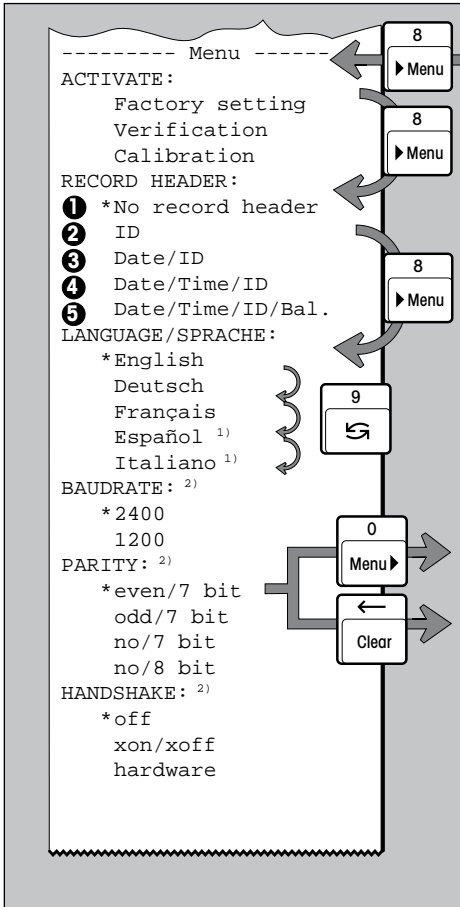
--------- Menu ------
ACTIVATE:
Factory setting
Verification
Calibration
RECORD HEADER:
❶ *No record header
❷ ID
❸ Date/ID
❹ Date/Time/ID
❺ Date/Time/ID/Bal.
LANGUAGE/SPRACHE:
*English
Deutsch
Français
Español $^{1)}$
Italiano $^{1)}$
BAUDRATE: $^{2)}$
*2400
1200
PARITY: $^{2)}$
*even/7 bit
odd/7 bit
no/7 bit
no/8 bit
HANDSHAKE: $^{2)}$
*off
xon/xoff
hardware

8
▸Menu

8
▸Menu

8
▸Menu

9

0
Menu▸

←
Clear